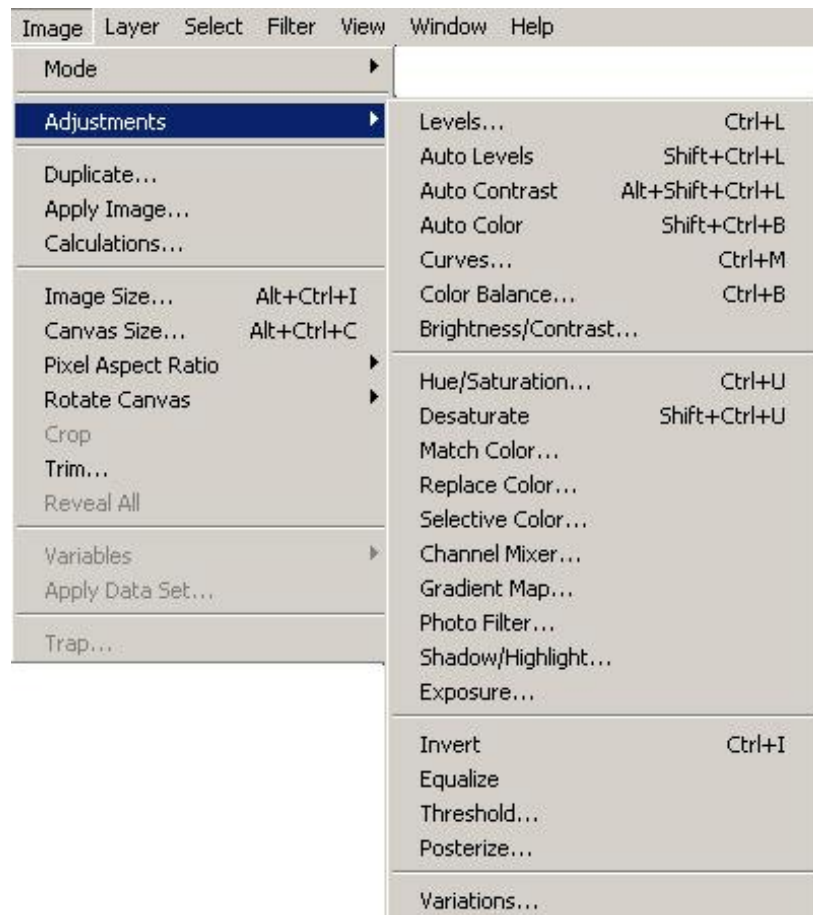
Image Layer Select Filter View Window Help

Mode

Adjustments

Duplicate...
Apply Image...
Calculations...

Image Size... Alt+Ctrl+I
Canvas Size... Alt+Ctrl+C
Pixel Aspect Ratio
Rotate Canvas
Crop
Trim...
Reveal All

Variables
Apply Data Set...

Trap...

Levels... Ctrl+L
Auto Levels Shift+Ctrl+L
Auto Contrast Alt+Shift+Ctrl+L
Auto Color Shift+Ctrl+B
Curves... Ctrl+M
Color Balance... Ctrl+B
Brightness/Contrast...

Hue/Saturation... Ctrl+U
Desaturate Shift+Ctrl+U
Match Color...
Replace Color...
Selective Color...
Channel Mixer...
Gradient Map...
Photo Filter...
Shadow/Highlight...
Exposure...

Invert Ctrl+I
Equalize
Threshold...
Posterize...

Variations...